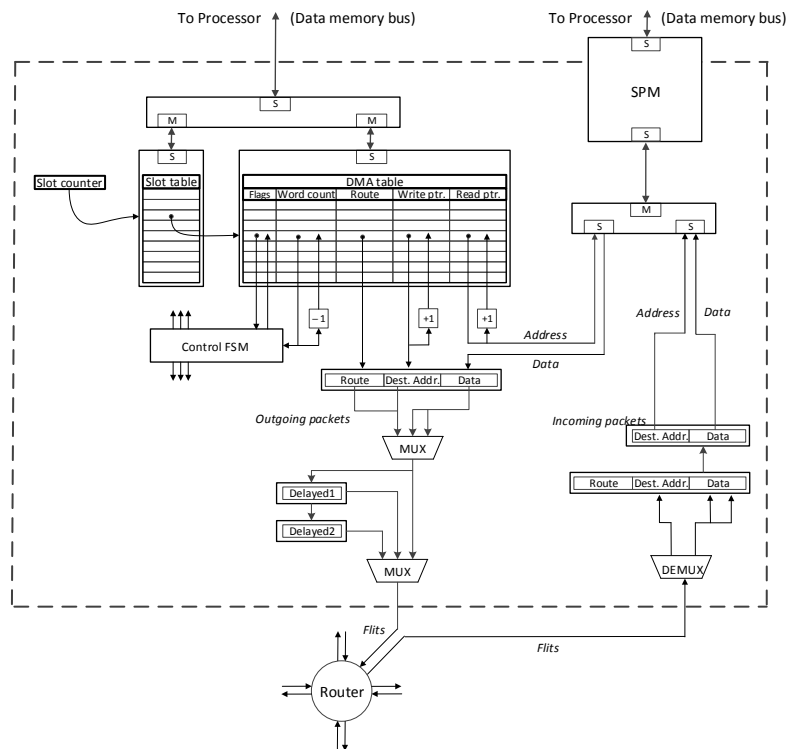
To Processor (Data memory bus)

To Processor (Data memory bus)

S

M

M

S

S

SPM

S

Slot counter

Slot table

DMA table

Flags

Word count

Route

Write ptr.

Read ptr.

M

S

S

−1

+1

+1

Control FSM

Address

Address

Data

Data

Route

Dest. Addr.

Data

Outgoing packets

Incoming packets

MUX

Dest. Addr.

Data

Route

Dest. Addr.

Data

Delayed1

Delayed2

MUX

DEMUX

Flits

Flits

Router